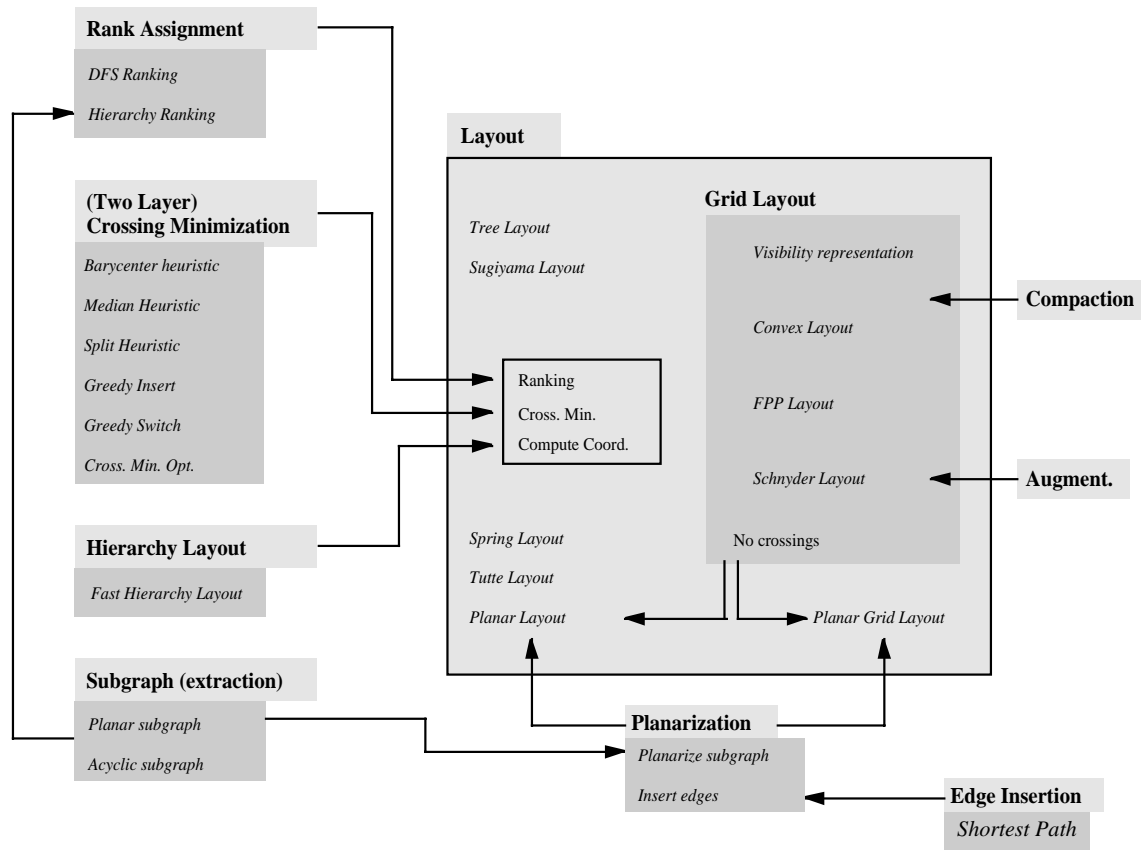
Rank Assignment

DFS Ranking

Hierarchy Ranking

(Two Layer) Crossing Minimization

Barycenter heuristic

Median Heuristic

Split Heuristic

Greedy Insert

Greedy Switch

Cross. Min. Opt.

Hierarchy Layout

Fast Hierarchy Layout

Subgraph (extraction)

Planar subgraph

Acyclic subgraph

Layout

Tree Layout

Sugiyama Layout

Ranking

Cross. Min.

Compute Coord.

Spring Layout

Tutte Layout

Planar Layout

Grid Layout

Visibility representation

Convex Layout

FPP Layout

Schnyder Layout

No crossings

Planar Grid Layout

Compaction

Augment.

Planarization

Planarize subgraph

Insert edges

Edge Insertion

Shortest Path